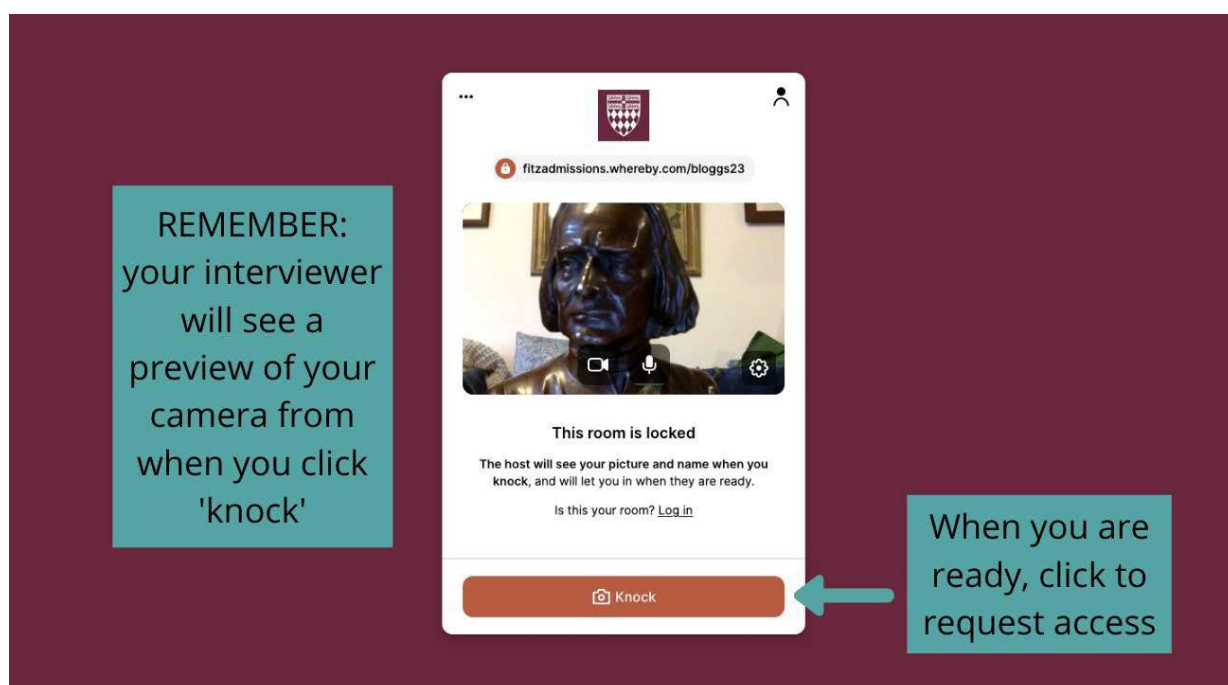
REMEMBER: your interviewer will see a preview of your camera from when you click 'knock'

•••

fitzadmissions.whereby.com/bloggs23

This room is locked

The host will see your picture and name when you knock, and will let you in when they are ready.

Is this your room? Log in

Knock

When you are ready, click to request access